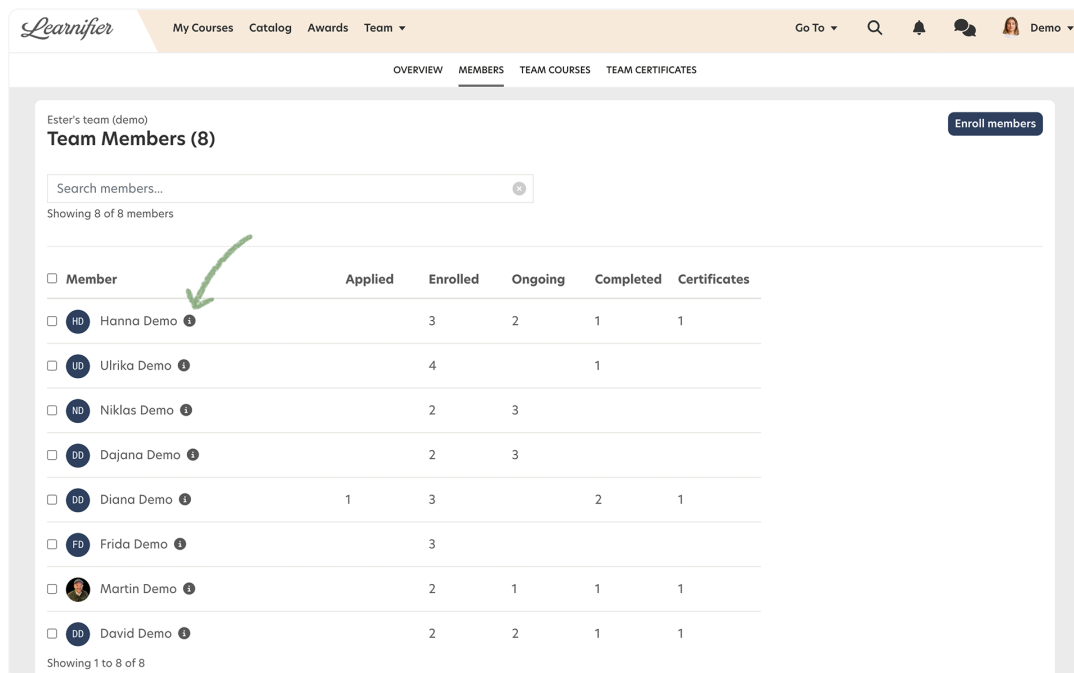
Learnifier My Courses Catalog Awards Team ▾ Go To ▾ Demo ▾

OVERVIEW MEMBERS TEAM COURSES TEAM CERTIFICATES

Ester's team (demo)
Team Members (8)

Enroll members

Search members...

Showing 8 of 8 members

| Member | Applied | Enrolled | Ongoing | Completed | Certificates |
|---|---|---|---|---|---|
| HD Hanna Demo | | 3 | 2 | 1 | 1 |
| UD Ulrika Demo | | 4 | | 1 | |
| ND Niklas Demo | | 2 | 3 | | |
| DD Dajana Demo | | 2 | 3 | | |
| DD Diana Demo | 1 | 3 | | 2 | 1 |
| FD Frida Demo | | 3 | | | |
| Martin Demo | | 2 | 1 | 1 | 1 |
| DD David Demo | | 2 | 2 | 1 | 1 |

Showing 1 to 8 of 8